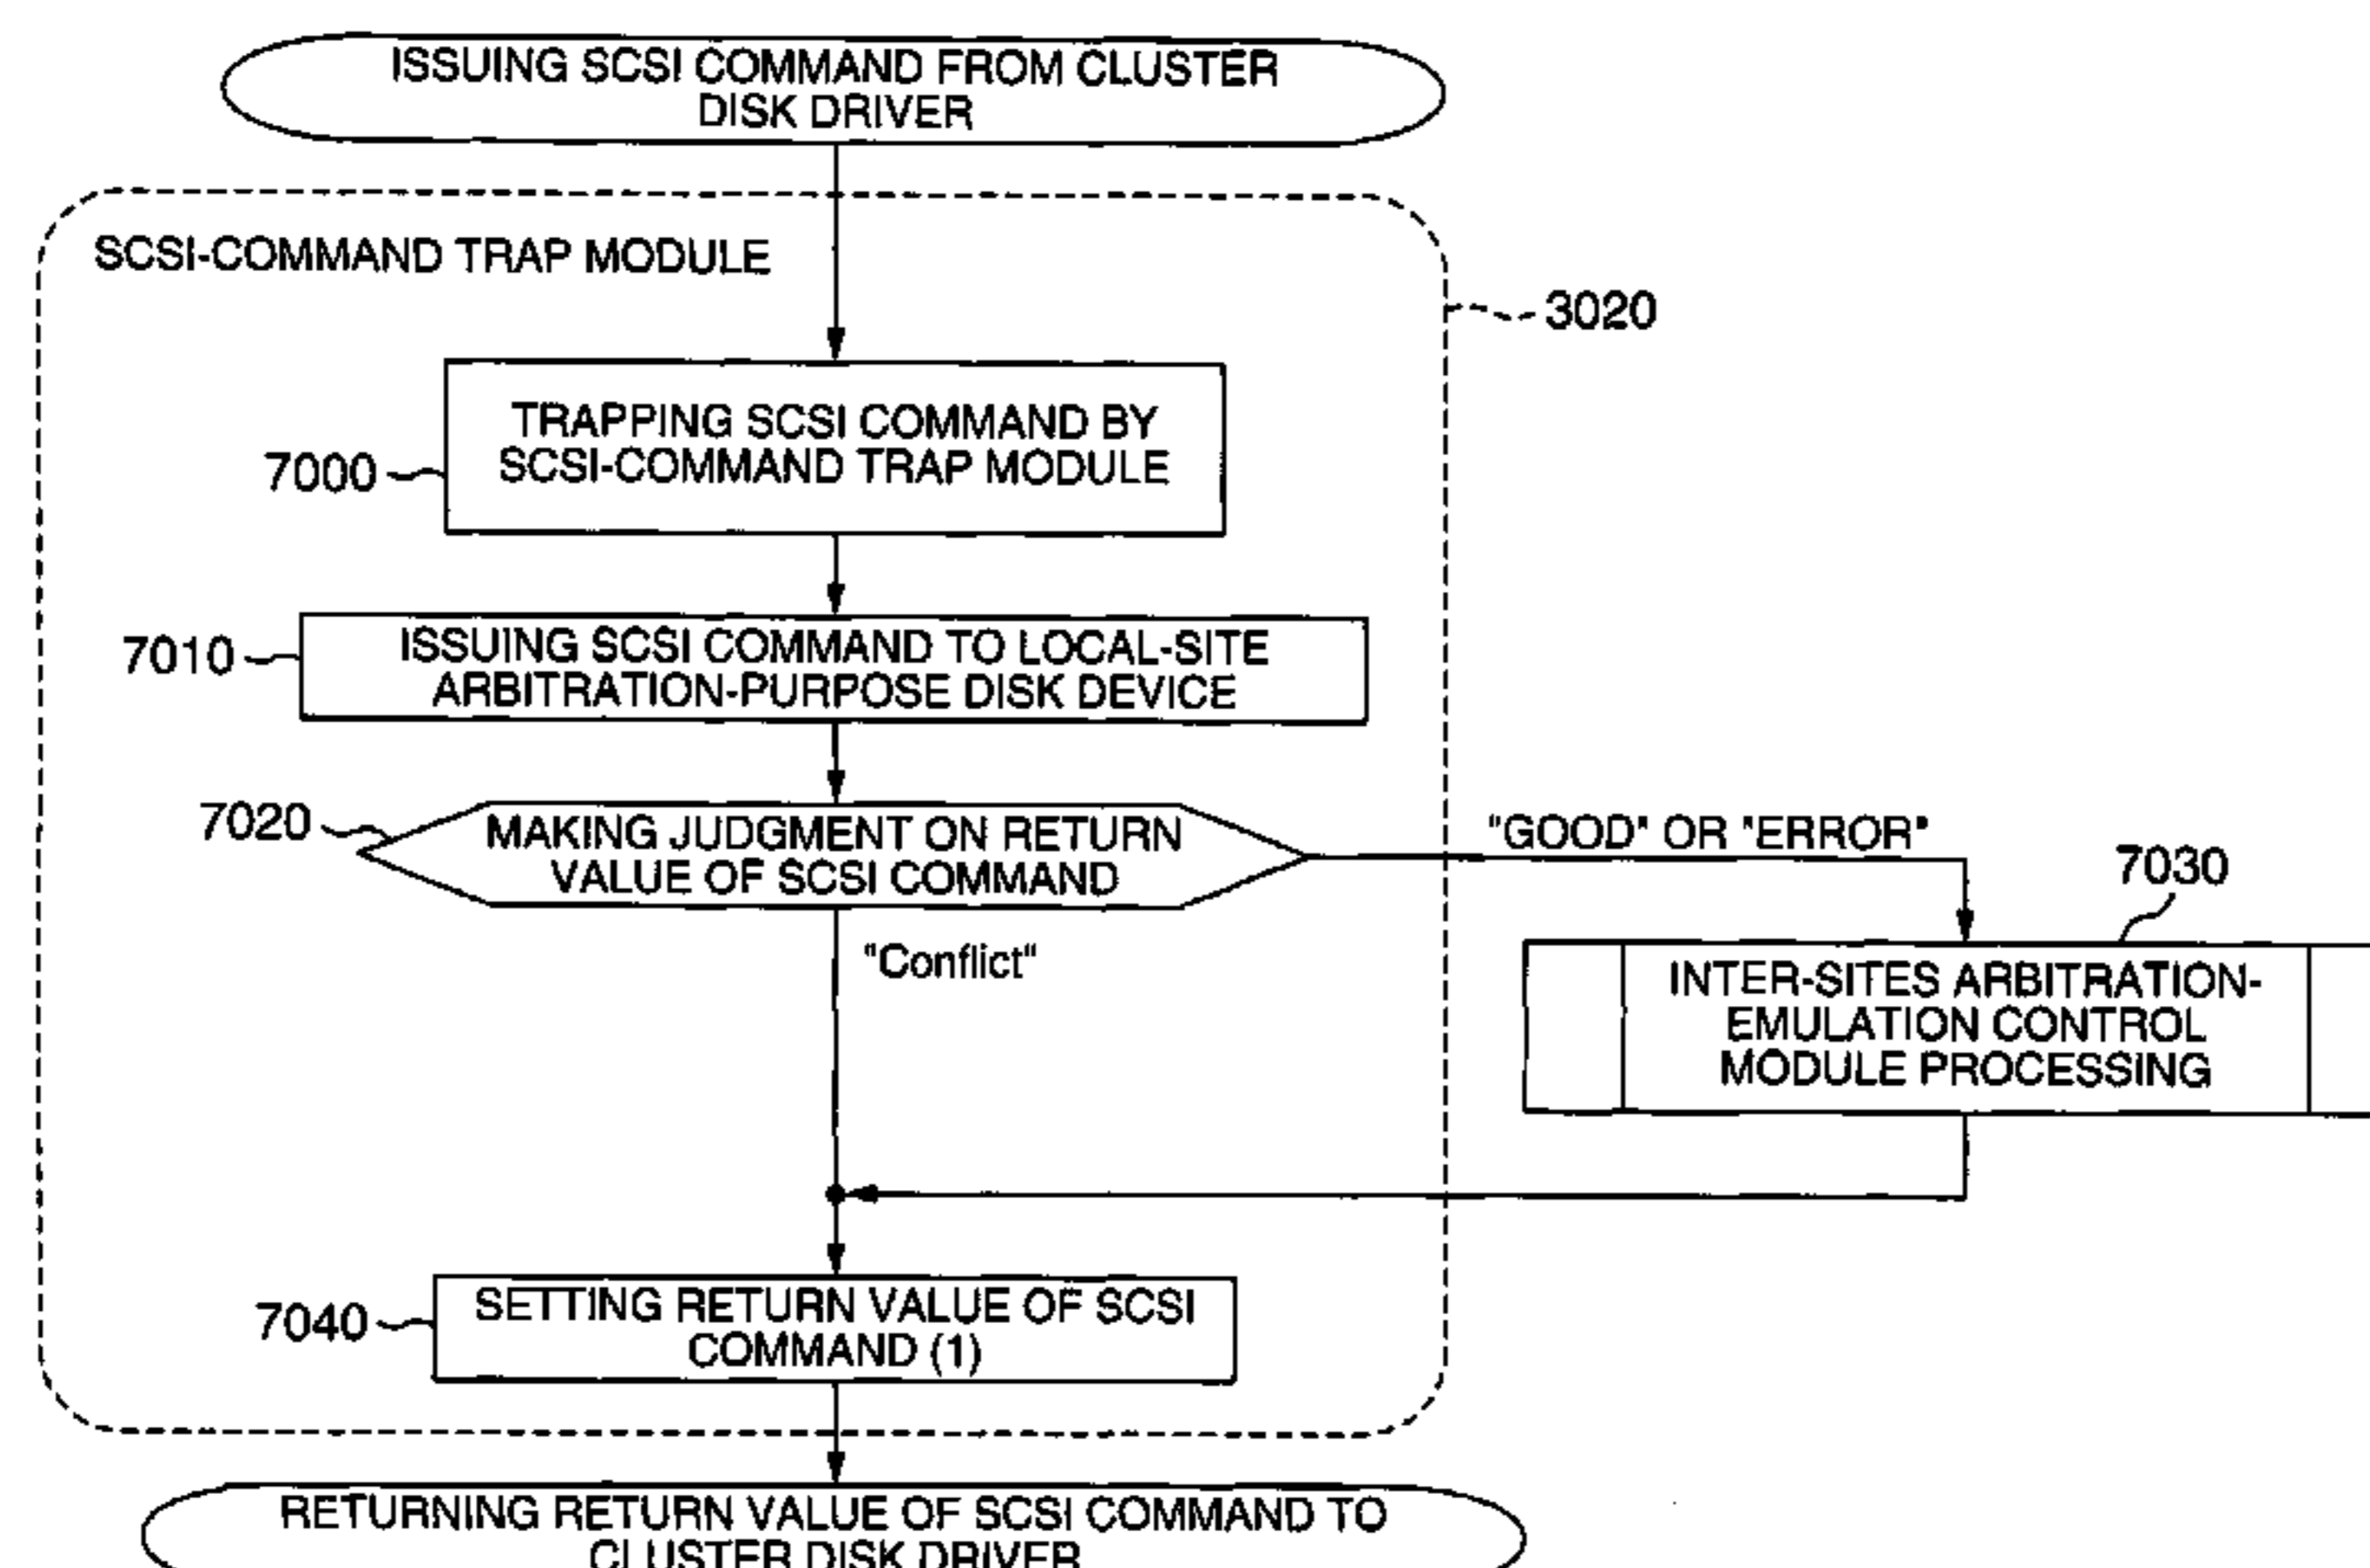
ISSUING SCSI COMMAND FROM CLUSTER DISK DRIVER

SCSI-COMMAND TRAP MODULE

3020

7000

TRAPPING SCSI COMMAND BY SCSI-COMMAND TRAP MODULE

7010

ISSUING SCSI COMMAND TO LOCAL-SITE ARBITRATION-PURPOSE DISK DEVICE

7020

MAKING JUDGMENT ON RETURN VALUE OF SCSI COMMAND

"GOOD" OR "ERROR"

7030

INTER-SITES ARBITRATION-EMULATION CONTROL MODULE PROCESSING

"Conflict"

7040

SETTING RETURN VALUE OF SCSI COMMAND (1)

RETURNING RETURN VALUE OF SCSI COMMAND TO CLUSTER DISK DRIVER